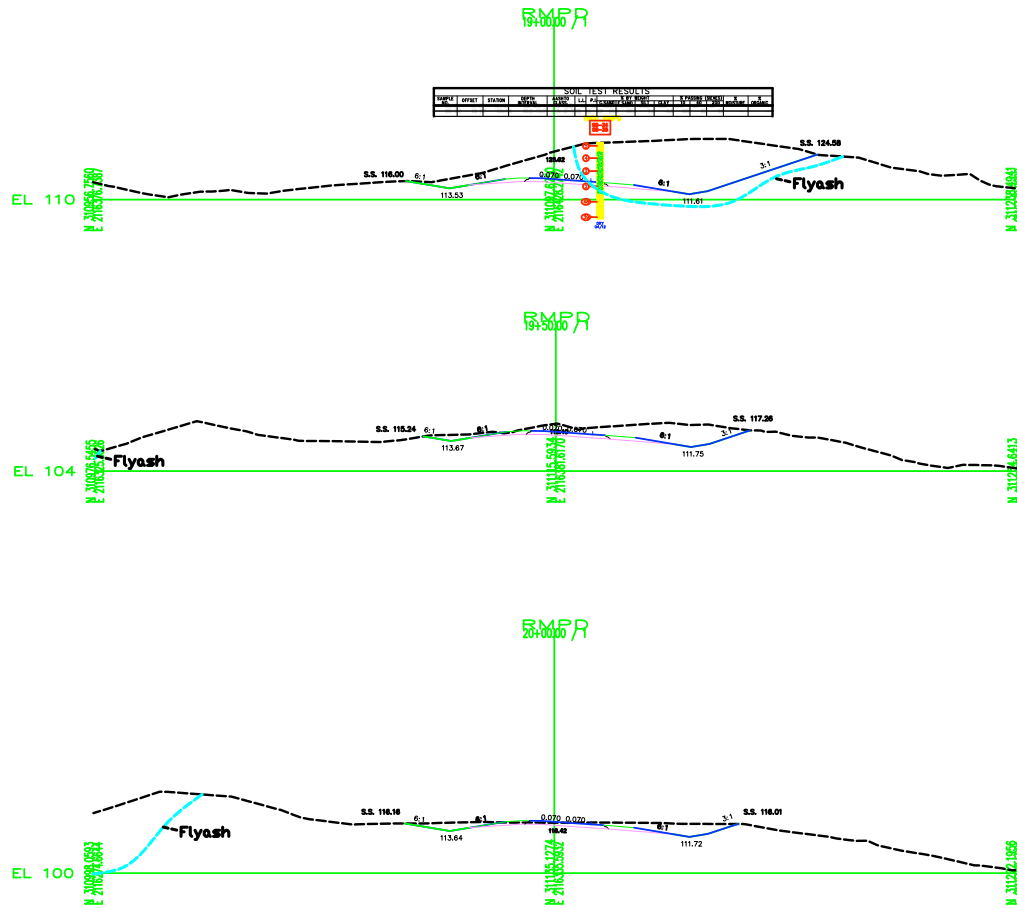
RMPR
19+00.00 /1

SOIL TEST RESULTS

| SAMPLE NO. | OFFSET | STATION | DEPTH | AASHTO CLASS. | L.L. | P.I. | % BY WEIGHT | | | | % PASSING | | | % MOISTURE | % ORGANIC |
|---|---|---|---|---|---|---|---|---|---|---|---|---|---|---|---|
| | | | | | | | | | | | | | | | |

S.S. 116.00
6:1
6:1
113.53
120.62
0.070
0.070
6:1
111.61
S.S. 124.58
3:1
Flyash
EL 110

RMPR
19+50.00 /1

S.S. 115.24
6:1
6:1
0.070
0.070
6:1
113.67
111.75
S.S. 117.26
3:1
Flyash
EL 104

RMPR
20+00.00 /1

S.S. 116.16
6:1
6:1
0.070
0.070
119.42
6:1
113.64
111.72
S.S. 116.01
3:1
Flyash
EL 100